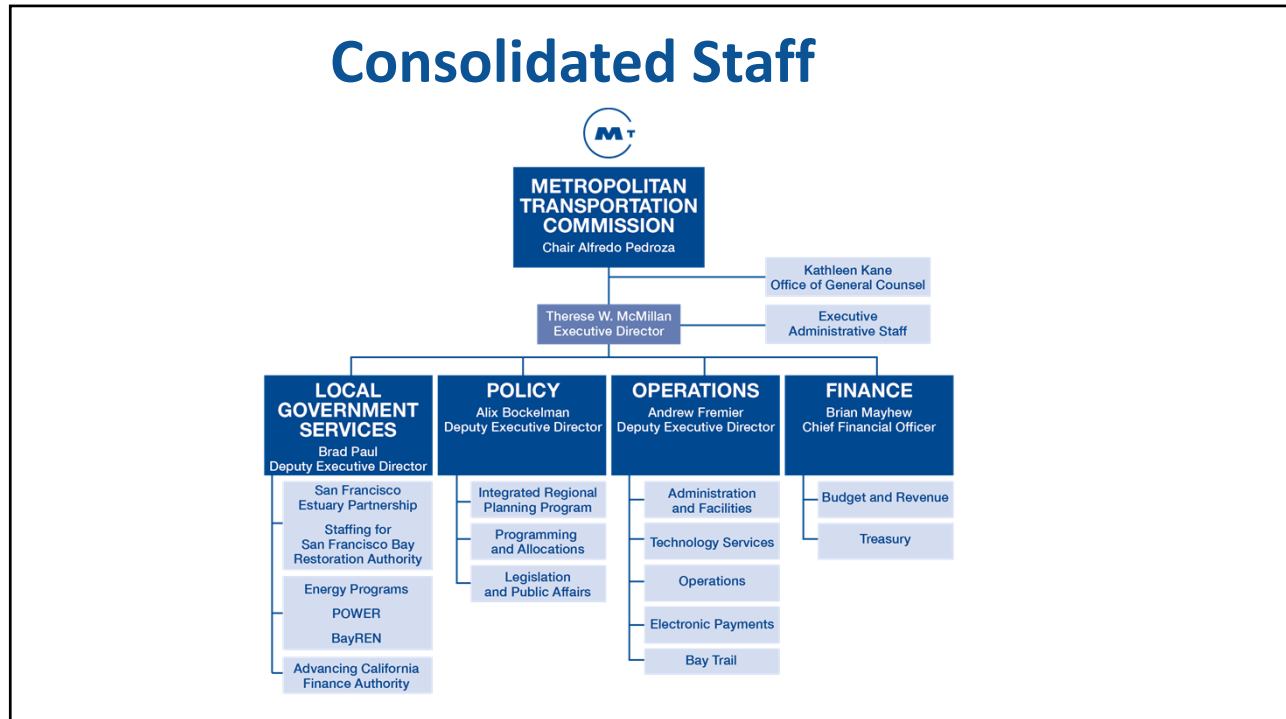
Consolidated Staff

MT

METROPOLITAN TRANSPORTATION COMMISSION
Chair Alfredo Pedroza

Kathleen Kane
Office of General Counsel

Therese W. McMillan
Executive Director

Executive Administrative Staff

LOCAL GOVERNMENT SERVICES
Brad Paul
Deputy Executive Director

San Francisco Estuary Partnership

Staffing for San Francisco Bay Restoration Authority

Energy Programs
POWER
BayREN

Advancing California Finance Authority

POLICY
Alix Bockelman
Deputy Executive Director

Integrated Regional Planning Program

Programming and Allocations

Legislation and Public Affairs

OPERATIONS
Andrew Fremier
Deputy Executive Director

Administration and Facilities

Technology Services

Operations

Electronic Payments

Bay Trail

FINANCE
Brian Mayhew
Chief Financial Officer

Budget and Revenue

Treasury